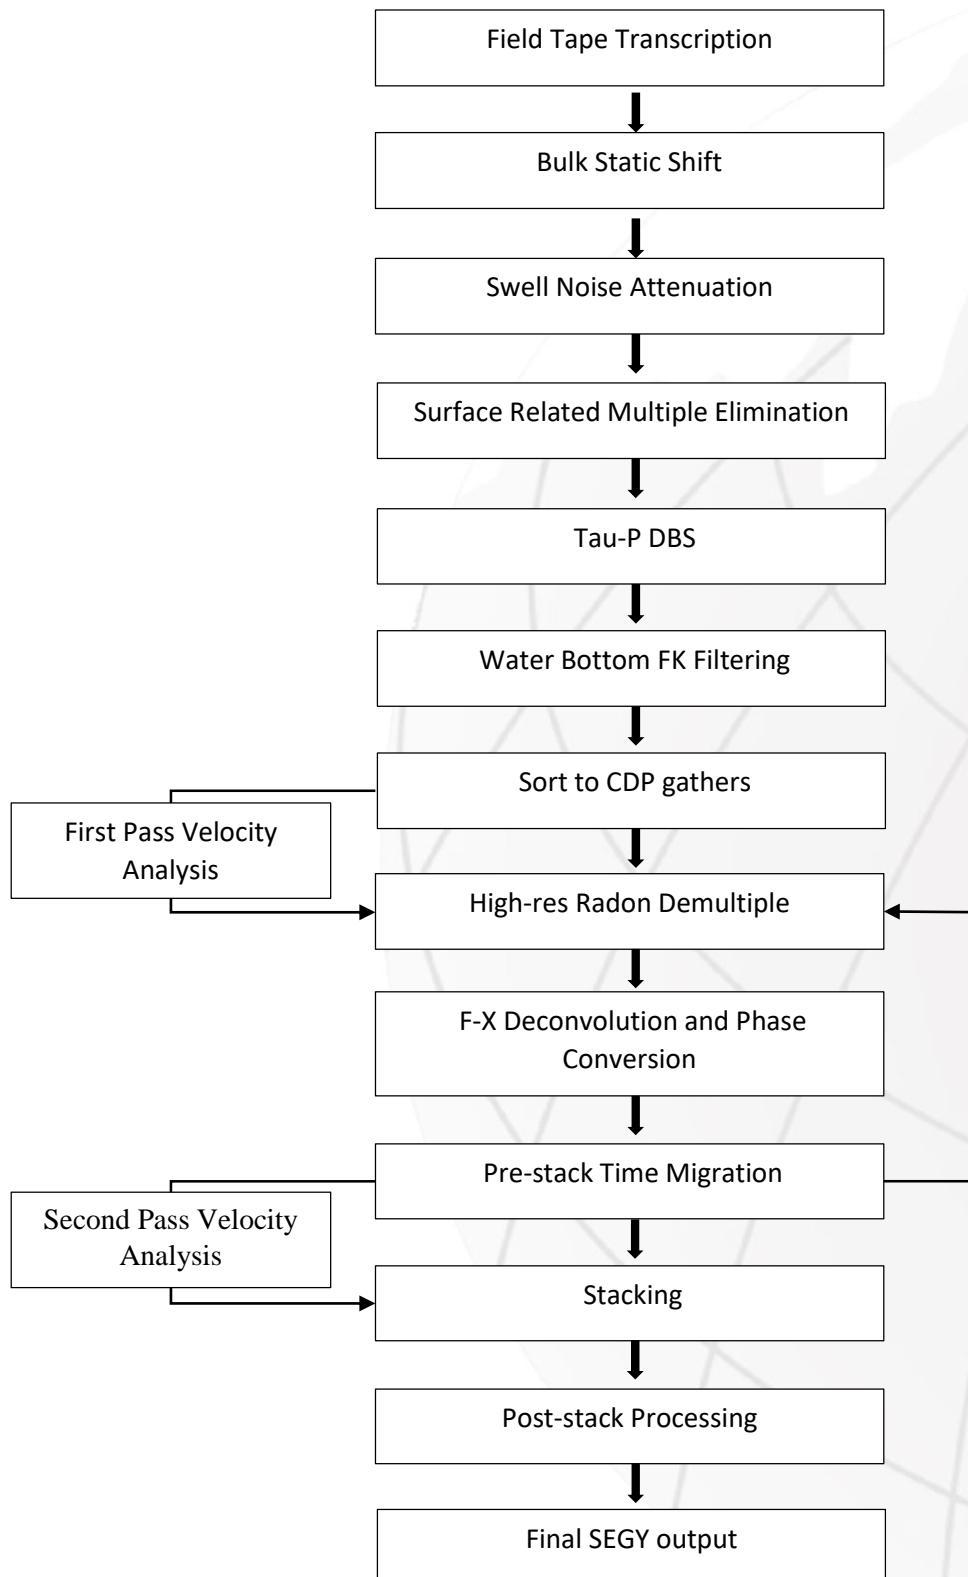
Field Tape Transcription

Bulk Static Shift

Swell Noise Attenuation

Surface Related Multiple Elimination

Tau-P DBS

Water Bottom FK Filtering

Sort to CDP gathers

First Pass Velocity Analysis

High-res Radon Demultiple

F-X Deconvolution and Phase Conversion

Pre-stack Time Migration

Second Pass Velocity Analysis

Stacking

Post-stack Processing

Final SEGY output